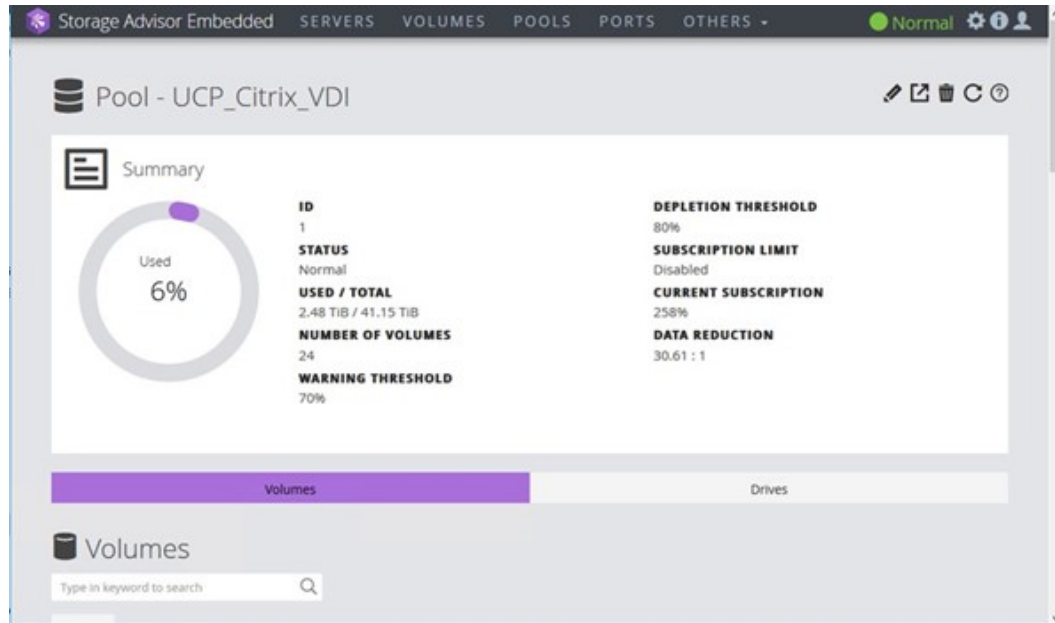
Storage Advisor Embedded SERVERS VOLUMES POOLS PORTS OTHERS ▾ Normal

Pool - UCP_Citrix_VDI

Summary

Used
6%

ID
1
STATUS
Normal
USED / TOTAL
2.48 TiB / 41.15 TiB
NUMBER OF VOLUMES
24
WARNING THRESHOLD
70%

DEPLETION THRESHOLD
80%
SUBSCRIPTION LIMIT
Disabled
CURRENT SUBSCRIPTION
258%
DATA REDUCTION
30.61 : 1

Volumes
Drives

Volumes

Type in keyword to search